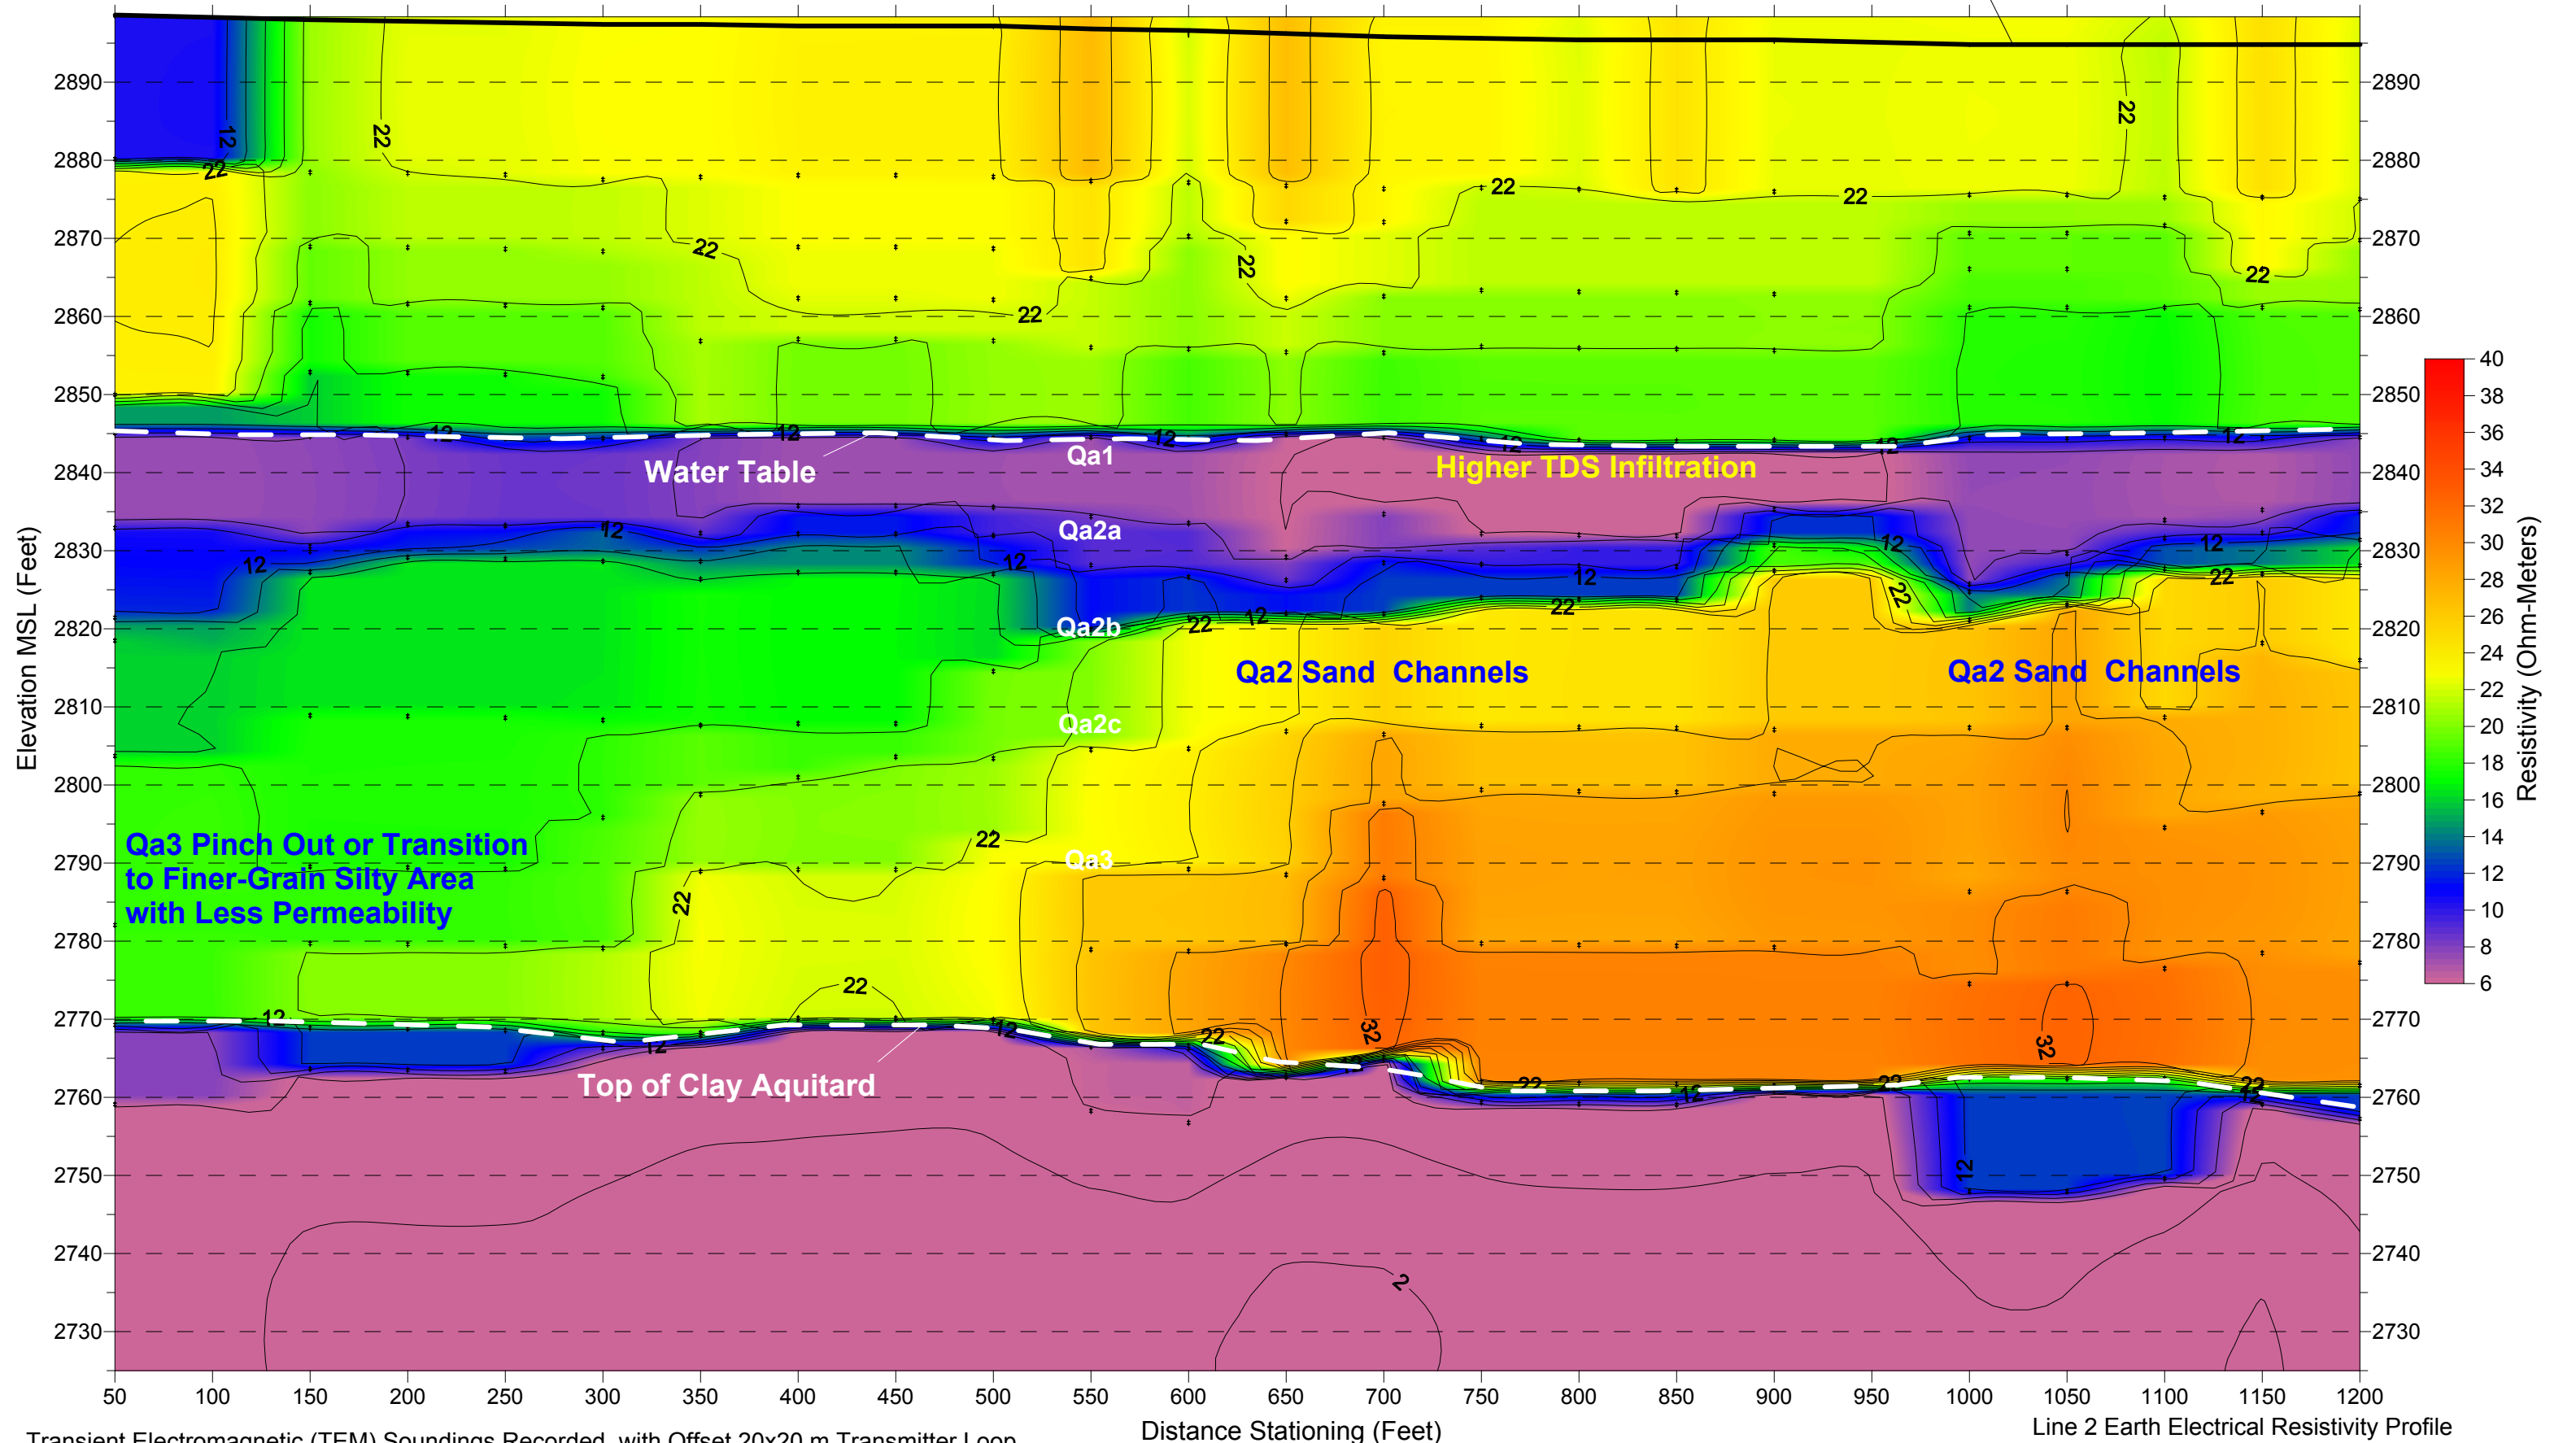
Elevation MSL (Feet)

2890
2880
2870
2860
2850
2840
2830
2820
2810
2800
2790
2780
2770
2760
2750
2740
2730

12
22
22
22
22
22
22
22
22
22
22
12
12
12
12
12
12
12
12
12
22
22
22
22
22
22
22
22
22
32
32
12
12
12
12
12
2

Water Table
Qa1
Higher TDS Infiltration
Qa2a
Qa2b
Qa2 Sand Channels
Qa2 Sand Channels
Qa2c
Qa3
Qa3 Pinch Out or Transition to Finer-Grain Silty Area with Less Permeability
Top of Clay Aquitard

40
38
36
34
32
30
28
26
24
22
20
18
16
14
12
10
8
6
Resistivity (Ohm-Meters)

50 100 150 200 250 300 350 400 450 500 550 600 650 700 750 800 850 900 950 1000 1050 1100 1150 1200

Transient Electromagnetic (TEM) Soundings Recorded with Offset 20x20 m Transmitter Loop
Distance Stationing (Feet)
Line 2 Earth Electrical Resistivity Profile